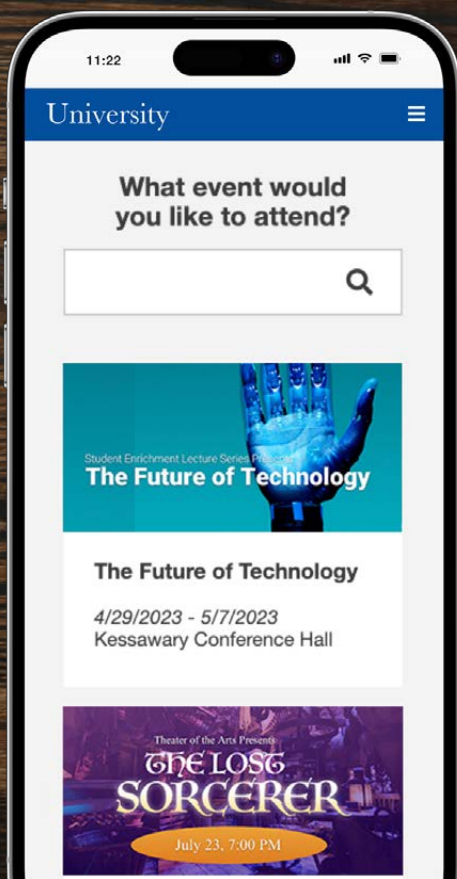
11:22

University

What event would you like to attend?

Student Enrichment Lecture Series Presents
The Future of Technology

The Future of Technology

4/29/2023 - 5/7/2023
Kessawary Conference Hall

Theater of the Arts Presents
THE LOST SORCERER
July 23, 7:00 PM